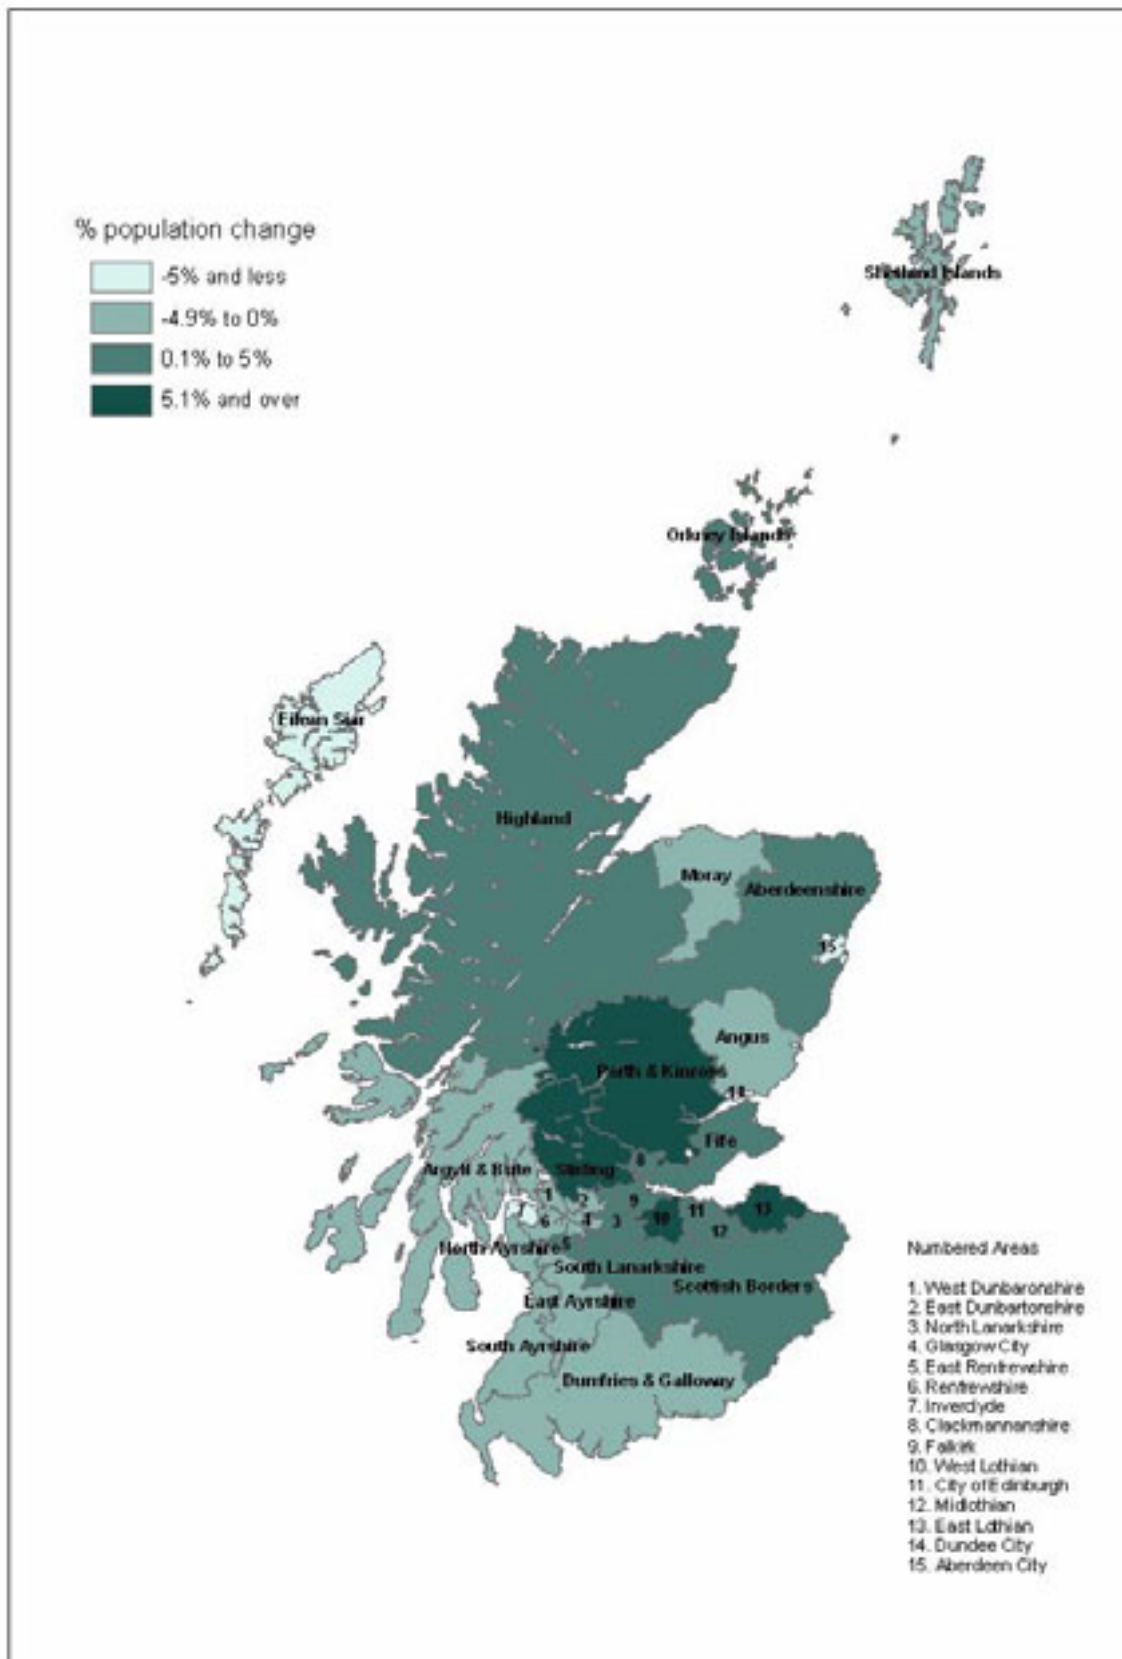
% population change

-5% and less
-4.9% to 0%
0.1% to 5%
5.1% and over

Shetland Islands

Orkney Islands

Eilean Siar

Highland

Moray

Aberdeenshire

15

Angus

Perth & Kinross

14

Fife

Argyll & Bute

Stirling

8

1

2

9

7

6

4

3

10

11

12

13

5

North Ayrshire

South Lanarkshire

Scottish Borders

East Ayrshire

South Ayrshire

Dumfries & Galloway

Numbered Areas

1. West Dunbartonshire
2. East Dunbartonshire
3. North Lanarkshire
4. Glasgow City
5. East Renfrewshire
6. Renfrewshire
7. Inverclyde
8. Clackmannanshire
9. Falkirk
10. West Lothian
11. City of Edinburgh
12. Midlothian
13. East Lothian
14. Dundee City
15. Aberdeen City